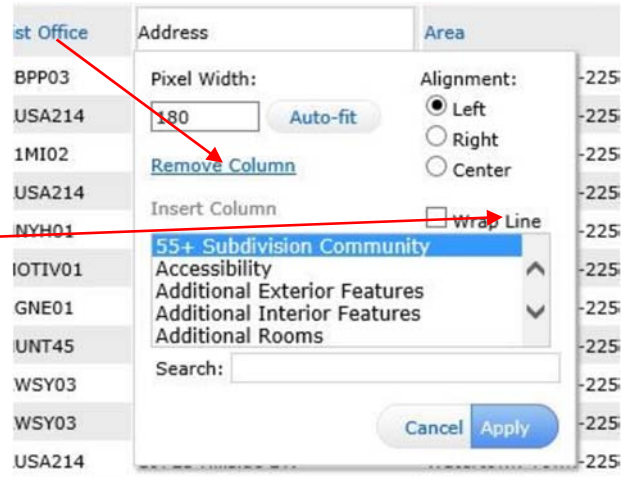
ist Office | Address | Area

BPP03
USA214
1MI02
USA214
NYH01
IOTIV01
GNE01
UNT45
WSY03
WSY03
USA214

-225
-225
-225
-225
-225
-225
-225
-225
-225
-225
-225

Pixel Width:
180
Auto-fit
Remove Column
Alignment:
Left
Right
Center
Insert Column
Wrap Line
55+ Subdivision Community
Accessibility
Additional Exterior Features
Additional Interior Features
Additional Rooms
Search:
Cancel
Apply